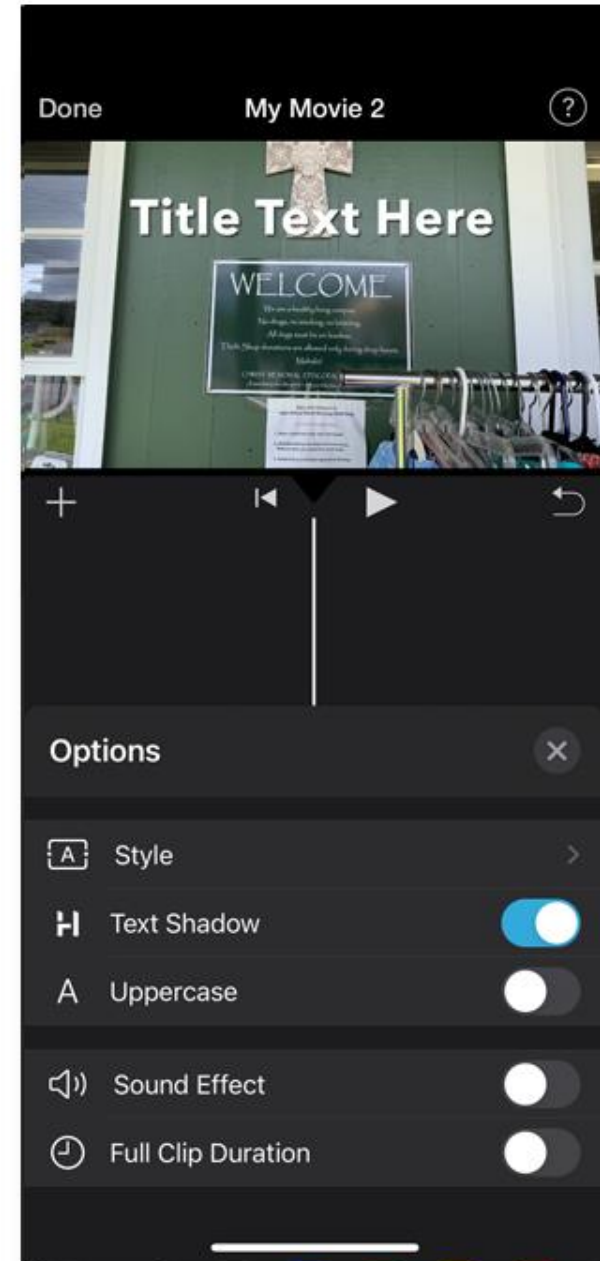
Done
My Movie 2
?

Title Text Here

WELCOME

We are a healthy living campus.
No drugs, no smoking, no vaping.
All dogs must be on leashes.
Thrift Shop donations are allowed only during shop hours.
Mahalo!

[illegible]

Options

Style

Text Shadow

Uppercase

Sound Effect

Full Clip Duration